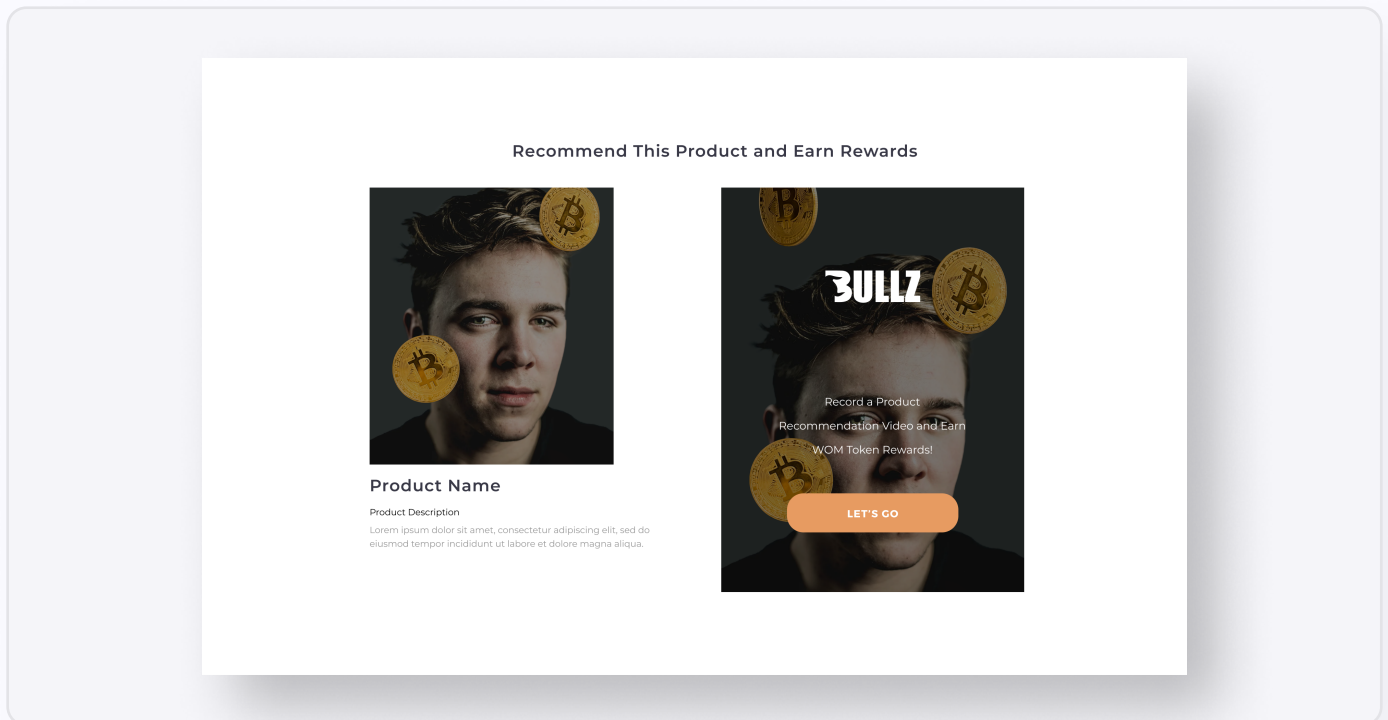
Recommend This Product and Earn Rewards

Product Name

Product Description

Lorem ipsum dolor sit amet, consectetur adipiscing elit, sed do eiusmod tempor incididunt ut labore et dolore magna aliqua.

BULLZ

Record a Product Recommendation Video and Earn WOM Token Rewards!

LET'S GO